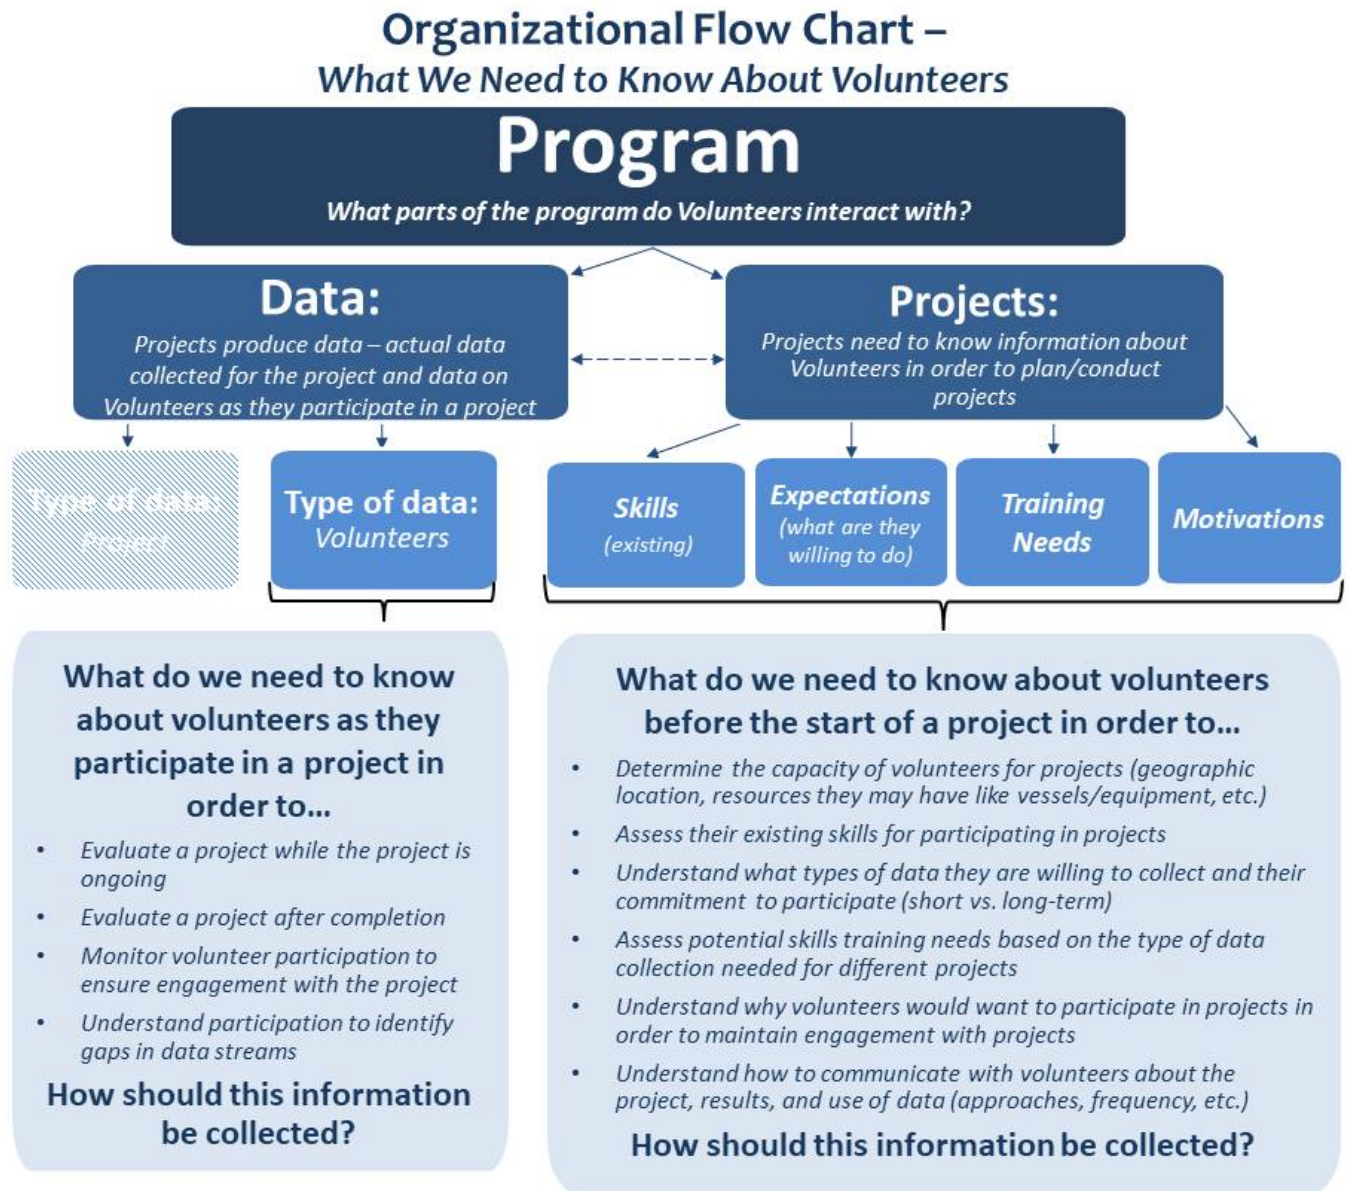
Organizational Flow Chart –
What We Need to Know About Volunteers

Program
What parts of the program do Volunteers interact with?

Data:
Projects produce data – actual data collected for the project and data on Volunteers as they participate in a project

Projects:
Projects need to know information about Volunteers in order to plan/conduct projects

Type of data: Project

Type of data: Volunteers

Skills (existing)

Expectations (what are they willing to do)

Training Needs

Motivations

What do we need to know about volunteers as they participate in a project in order to…

- Evaluate a project while the project is ongoing
- Evaluate a project after completion
- Monitor volunteer participation to ensure engagement with the project
- Understand participation to identify gaps in data streams

How should this information be collected?

What do we need to know about volunteers before the start of a project in order to…

- Determine the capacity of volunteers for projects (geographic location, resources they may have like vessels/equipment, etc.)
- Assess their existing skills for participating in projects
- Understand what types of data they are willing to collect and their commitment to participate (short vs. long-term)
- Assess potential skills training needs based on the type of data collection needed for different projects
- Understand why volunteers would want to participate in projects in order to maintain engagement with projects
- Understand how to communicate with volunteers about the project, results, and use of data (approaches, frequency, etc.)

How should this information be collected?